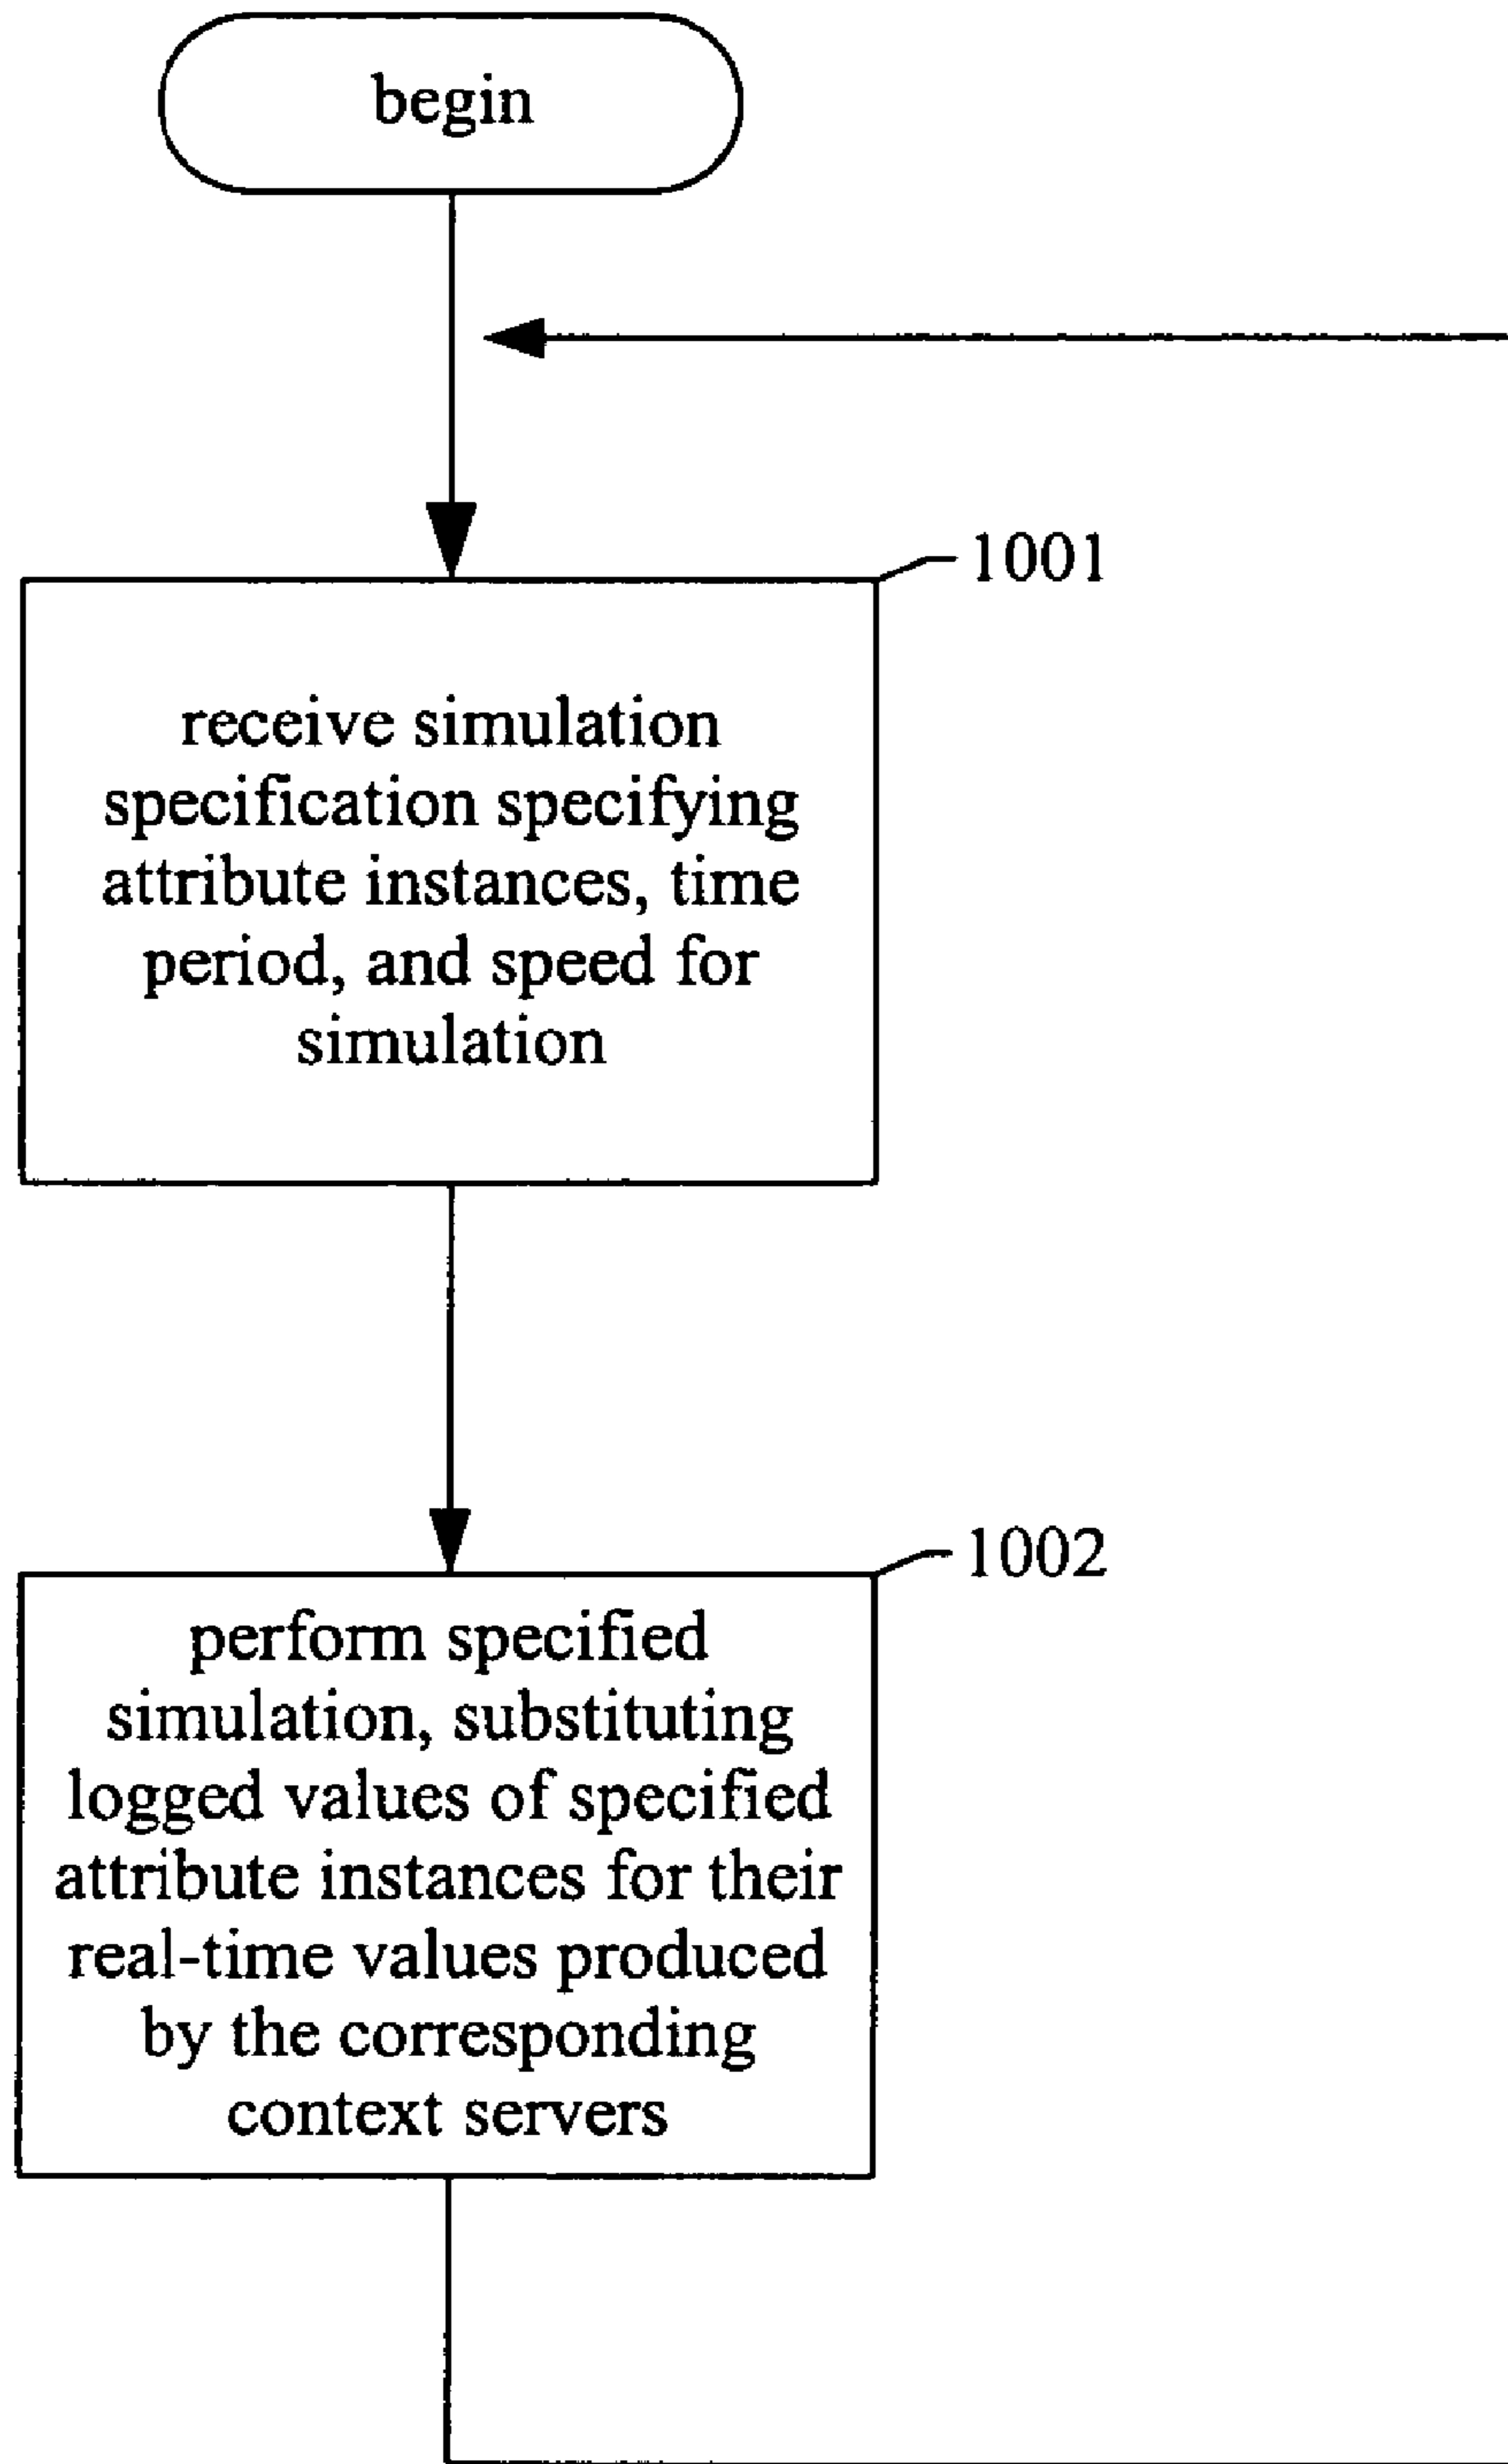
begin

1001

receive simulation specification specifying attribute instances, time period, and speed for simulation

1002

perform specified simulation, substituting logged values of specified attribute instances for their real-time values produced by the corresponding context servers